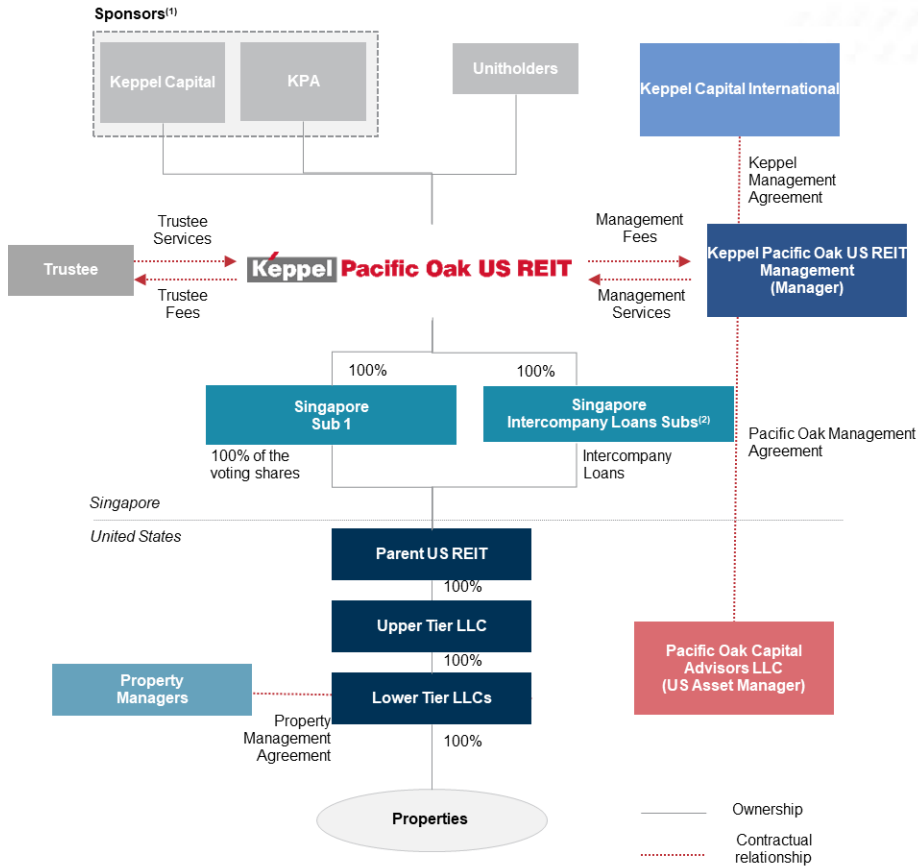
Sponsors$^{(1)}$

Keppel Capital

KPA

Unitholders

Keppel Capital International

Keppel Management Agreement

Trustee Services

Trustee

Trustee Fees

Keppel Pacific Oak US REIT

Management Fees

Management Services

Keppel Pacific Oak US REIT Management (Manager)

100%

100%

Singapore Sub 1

Singapore Intercompany Loans Subs$^{(2)}$

100% of the voting shares

Intercompany Loans

Pacific Oak Management Agreement

Singapore

United States

Parent US REIT

100%

Upper Tier LLC

100%

Property Managers

Lower Tier LLCs

Pacific Oak Capital Advisors LLC (US Asset Manager)

Property Management Agreement

100%

Properties

Ownership

Contractual relationship